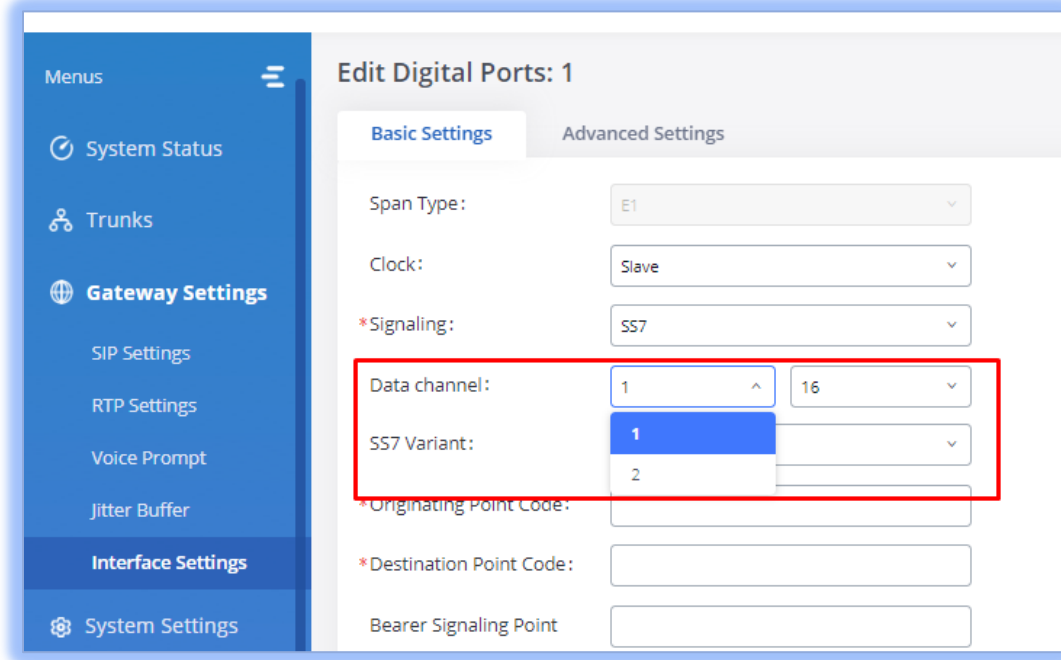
Menus

System Status

Trunks

Gateway Settings

SIP Settings

RTP Settings

Voice Prompt

Jitter Buffer

Interface Settings

System Settings

Edit Digital Ports: 1

Basic Settings

Advanced Settings

Span Type: E1

Clock: Slave

*Signaling: SS7

Data channel: 1 16

1

2

SS7 Variant:

*Originating Point Code:

*Destination Point Code:

Bearer Signaling Point